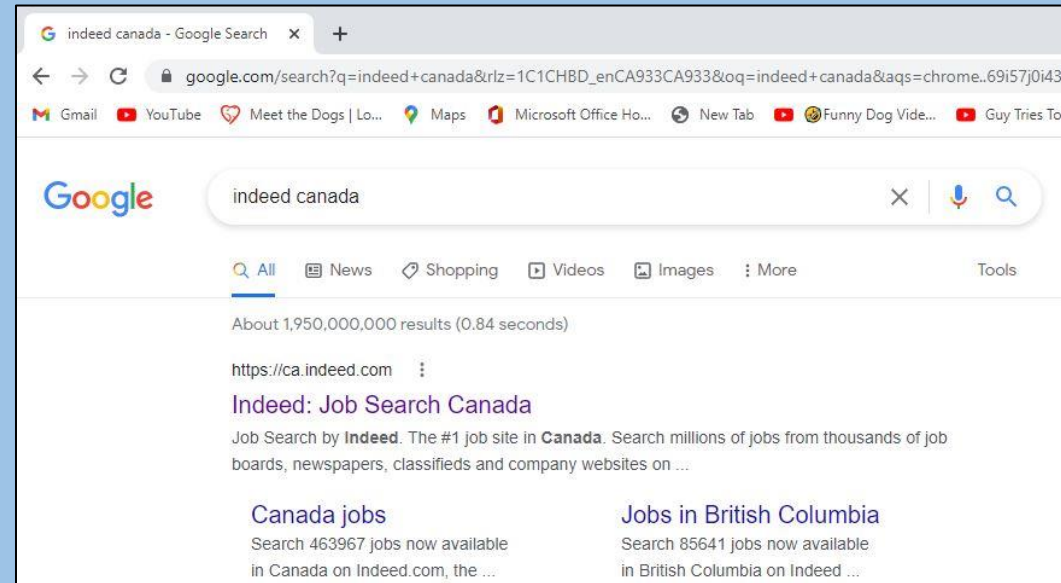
G indeed canada - Google Search ×

+

google.com/search?q=indeed+canada&rlz=1C1CHBD_enCA933CA933&oq=indeed+canada&aqs=chrome..69i57j0i43

Gmail YouTube Meet the Dogs | Lo... Maps Microsoft Office Ho... New Tab Funny Dog Vide... Guy Tries To

Google

indeed canada

All News Shopping Videos Images More Tools

About 1,950,000,000 results (0.84 seconds)

https://ca.indeed.com

Indeed: Job Search Canada

Job Search by **Indeed**. The #1 job site in **Canada**. Search millions of jobs from thousands of job boards, newspapers, classifieds and company websites on ...

Canada jobs

Search 463967 jobs now available in Canada on Indeed.com, the ...

Jobs in British Columbia

Search 85641 jobs now available in British Columbia on Indeed ...